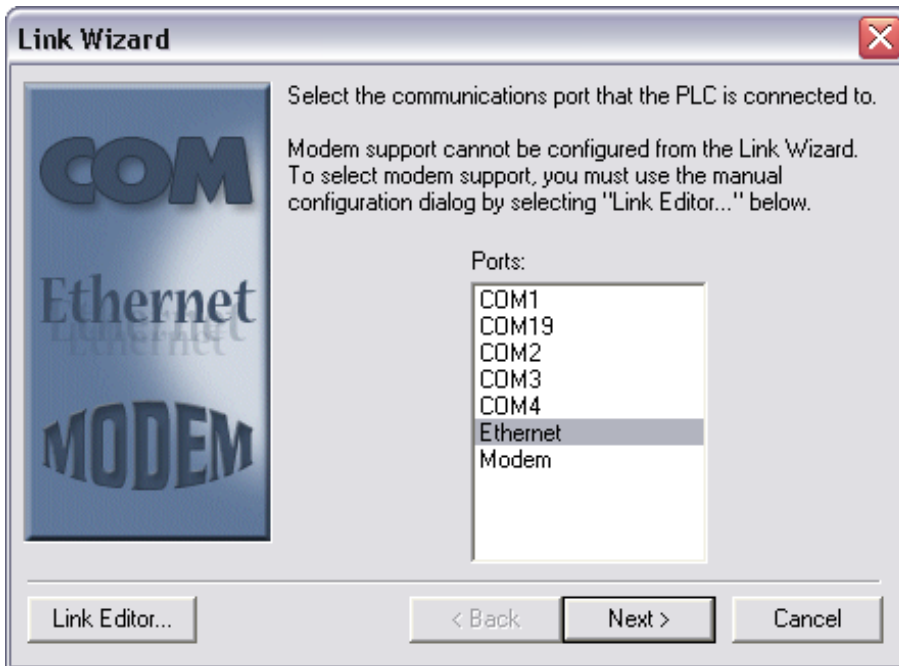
Link Wizard

COM

Ethernet

MODEM

Select the communications port that the PLC is connected to.

Modem support cannot be configured from the Link Wizard. To select modem support, you must use the manual configuration dialog by selecting "Link Editor..." below.

Ports:

COM1
COM19
COM2
COM3
COM4
Ethernet
Modem

Link Editor...

< Back

Next >

Cancel